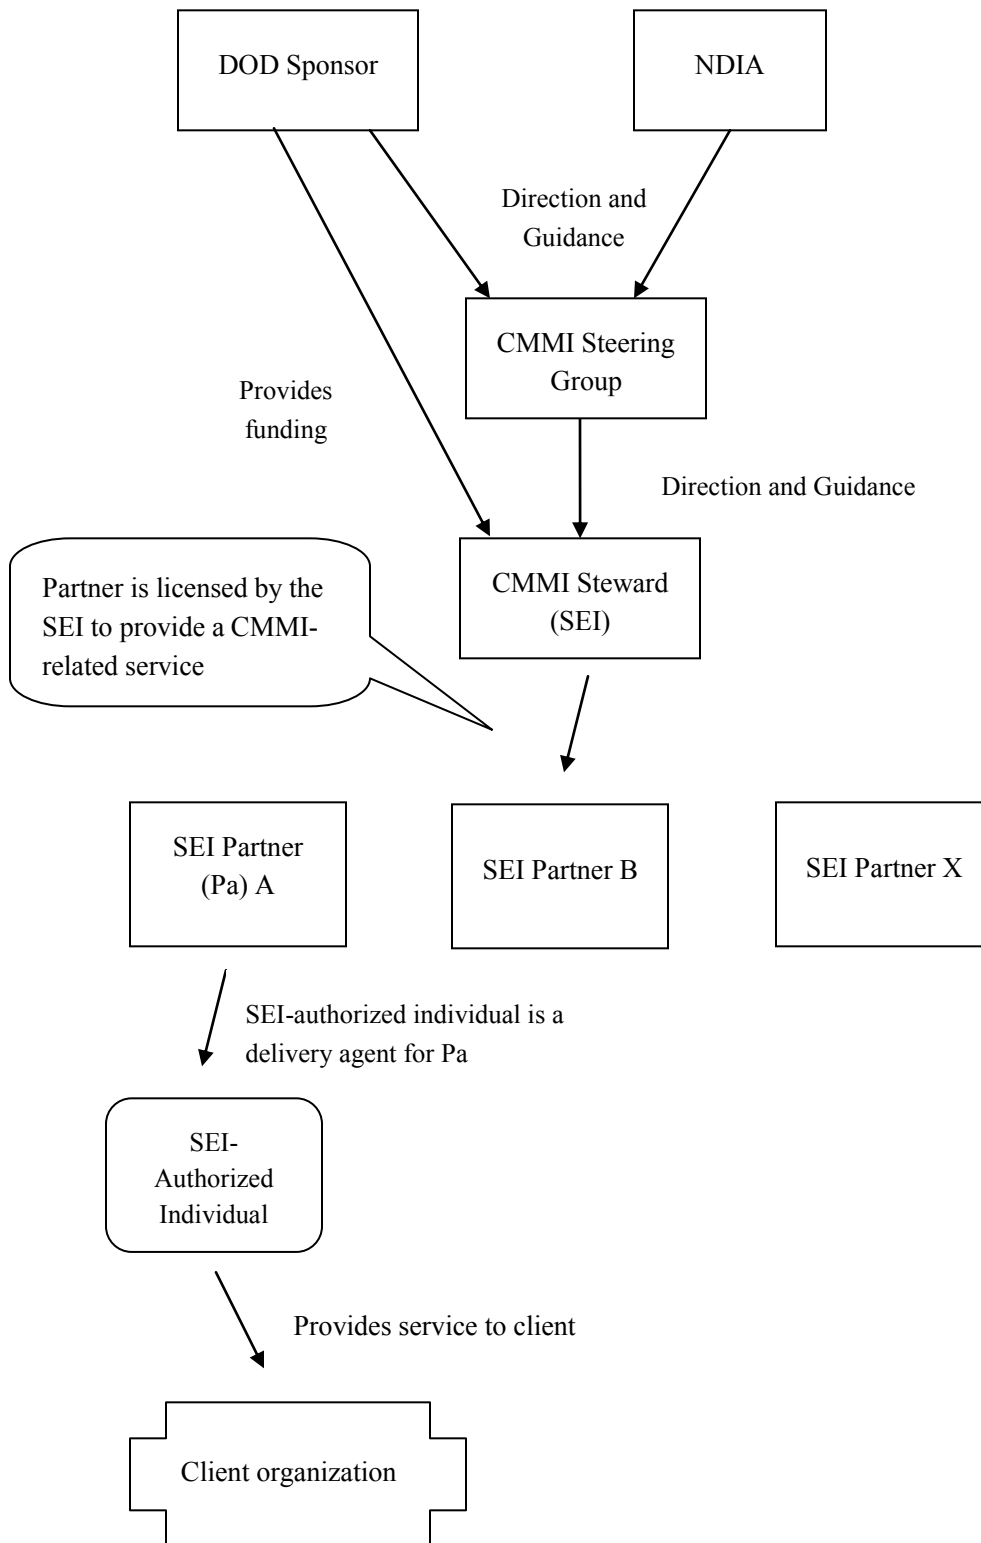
DOD Sponsor

NDIA

Direction and Guidance

CMMI Steering Group

Provides funding

Direction and Guidance

Partner is licensed by the SEI to provide a CMMI-related service

CMMI Steward (SEI)

SEI Partner (Pa) A

SEI Partner B

SEI Partner X

SEI-authorized individual is a delivery agent for Pa

SEI-Authorized Individual

Provides service to client

Client organization